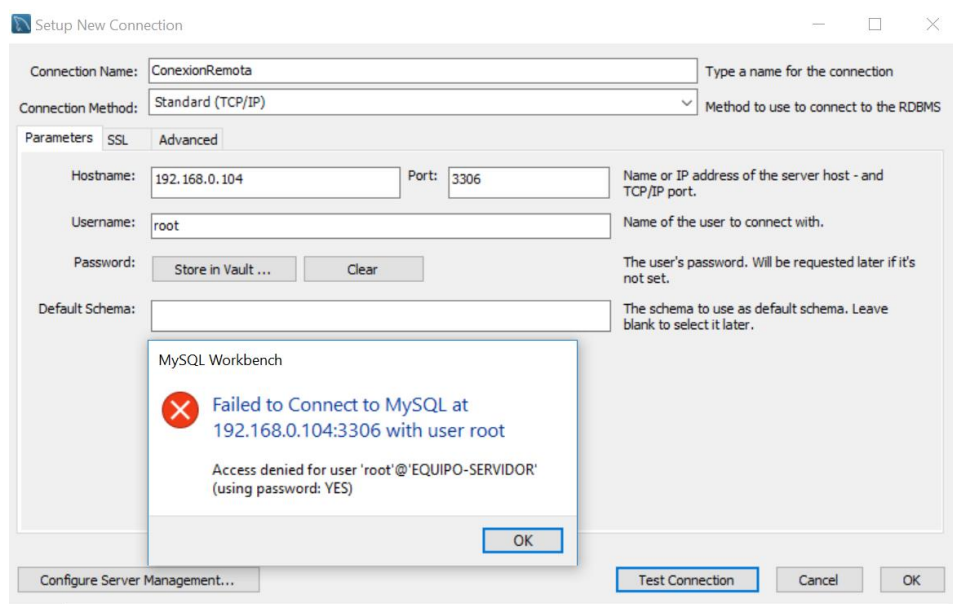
Setup New Connection

Connection Name: ConexionRemota
Type a name for the connection

Connection Method: Standard (TCP/IP)
Method to use to connect to the RDBMS

Parameters SSL Advanced

Hostname: 192.168.0.104 Port: 3306
Name or IP address of the server host - and TCP/IP port.

Username: root
Name of the user to connect with.

Password: Store in Vault ... Clear
The user's password. Will be requested later if it's not set.

Default Schema:
The schema to use as default schema. Leave blank to select it later.

MySQL Workbench

Failed to Connect to MySQL at 192.168.0.104:3306 with user root

Access denied for user 'root'@'EQUIPO-SERVIDOR' (using password: YES)

OK

Configure Server Management...
Test Connection
Cancel
OK